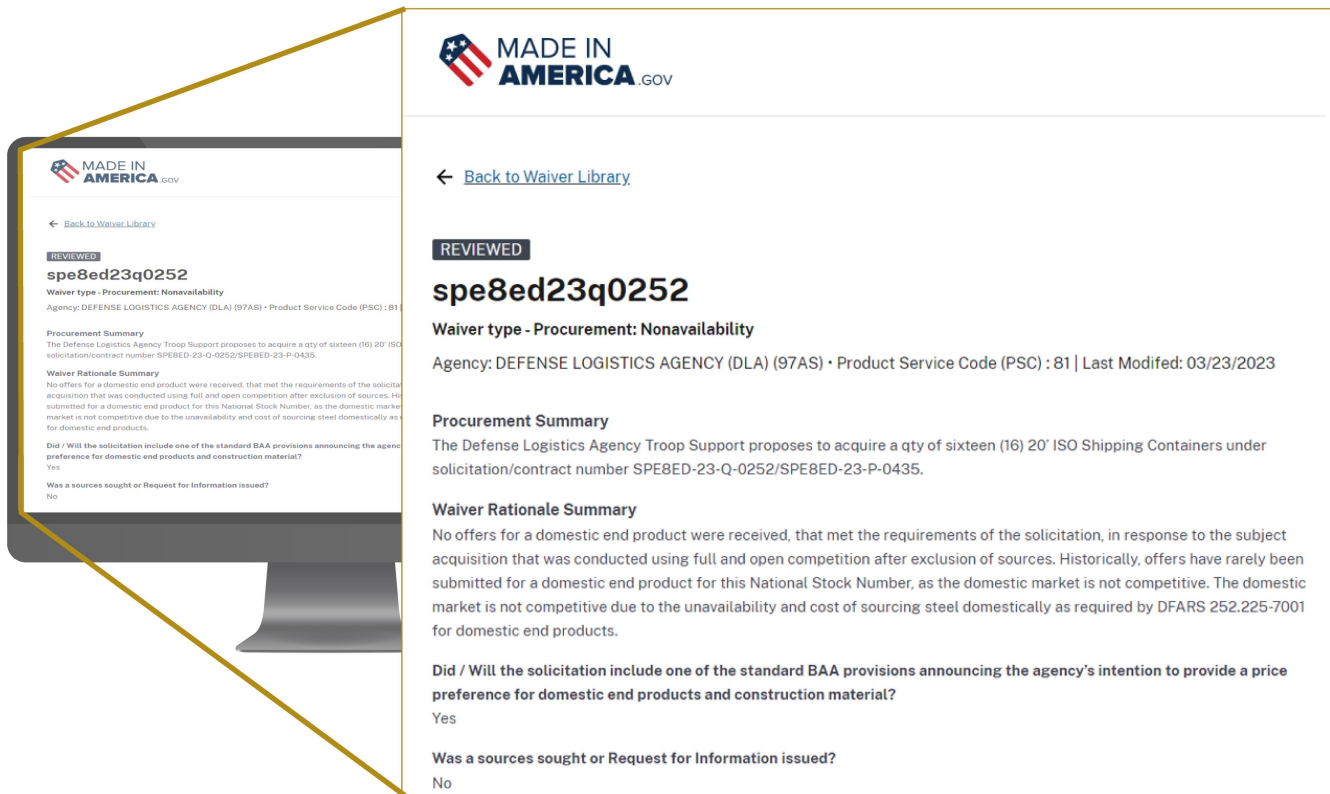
MADE IN AMERICA.GOV

← Back to Waiver Library

REVIEWED

spe8ed23q0252

Waiver type - Procurement: Nonavailability

Agency: DEFENSE LOGISTICS AGENCY (DLA) (97AS) • Product Service Code (PSC) : 81 | Last Modifed: 03/23/2023

Procurement Summary
The Defense Logistics Agency Troop Support proposes to acquire a qty of sixteen (16) 20' ISO Shipping Containers under solicitation/contract number SPE8ED-23-Q-0252/SPE8ED-23-P-0435.

Waiver Rationale Summary
No offers for a domestic end product were received, that met the requirements of the solicitation, in response to the subject acquisition that was conducted using full and open competition after exclusion of sources. Historically, offers have rarely been submitted for a domestic end product for this National Stock Number, as the domestic market is not competitive. The domestic market is not competitive due to the unavailability and cost of sourcing steel domestically as required by DFARS 252.225-7001 for domestic end products.

Did / Will the solicitation include one of the standard BAA provisions announcing the agency's intention to provide a price preference for domestic end products and construction material?
Yes

Was a sources sought or Request for Information issued?
No